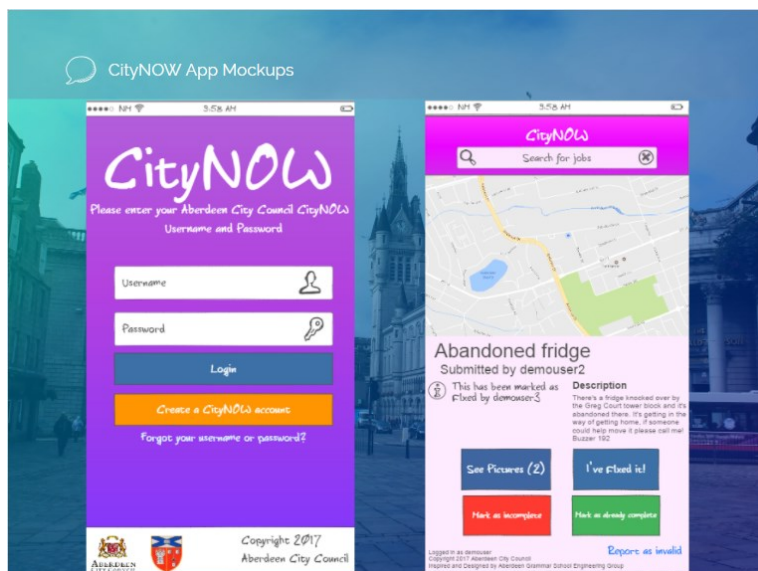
CityNOW App Mockups

●●●●○ NM 5:58 AM

CityNOW

Please enter your Aberdeen City Council CityNOW Username and Password

Username

Password

Login

Create a CityNOW account

Forgot your username or password?

ABERDEEN CITY COUNCIL

Copyright 2017 Aberdeen City Council

●●●●○ NM 5:58 AM

CityNOW

Search for jobs

Abandoned fridge

Submitted by demouser2

This has been marked as fixed by demouser3

Description

There's a fridge knocked over by the Greg Court tower block and it's abandoned there. It's getting in the way of getting home, if someone could help move it please call me! Buzzer 192

See Pictures (2)

I've fixed it!

Mark as incomplete

Mark as already complete

Logged in as demouser
Copyright 2017 Aberdeen City Council
Inspired and Designed by Aberdeen Grammar School Engineering Group

Report as invalid